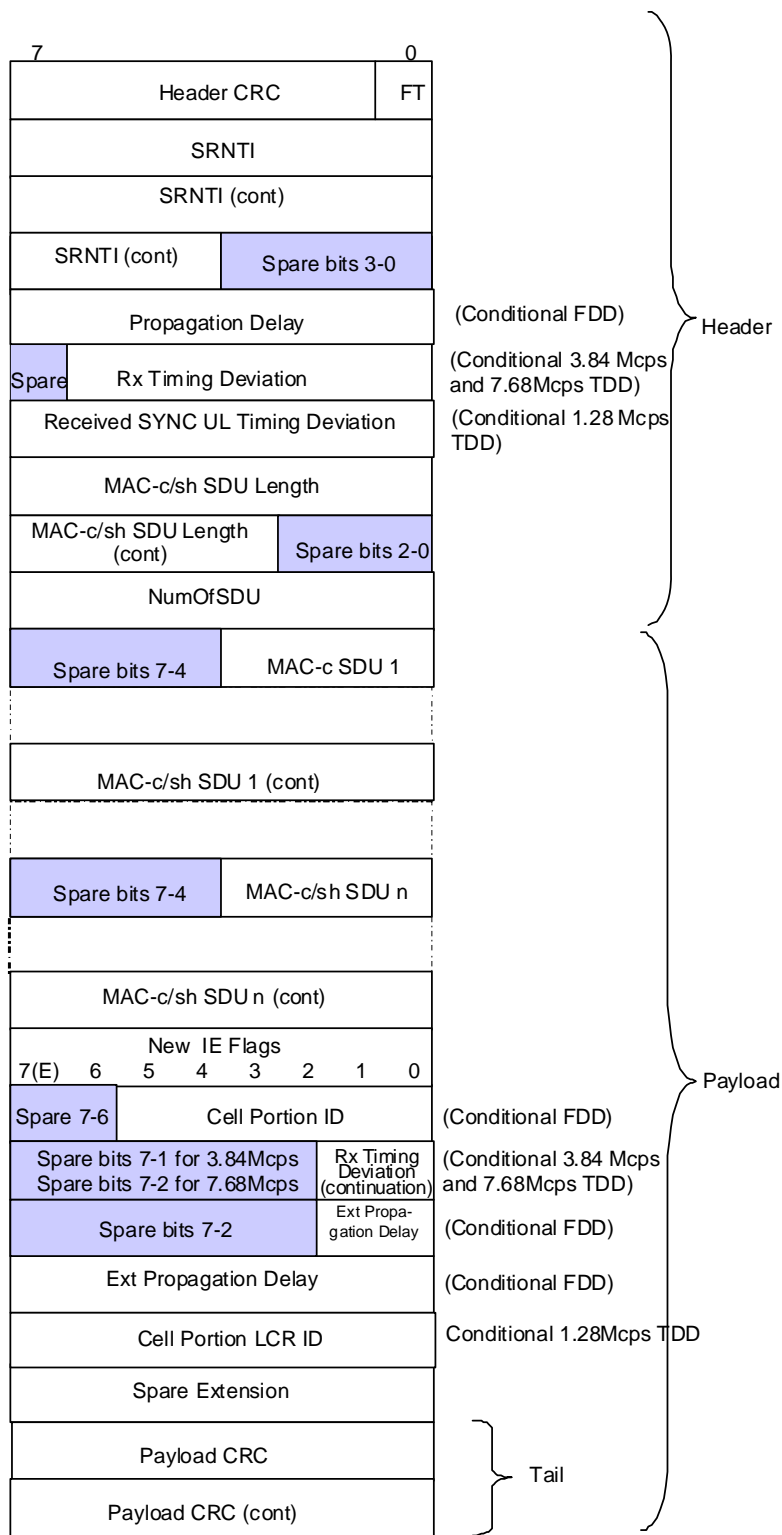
7 0

Header CRC FT

SRNTI

SRNTI (cont)

SRNTI (cont) Spare bits 3-0

Propagation Delay (Conditional FDD)

Spare Rx Timing Deviation (Conditional 3.84 Mcps and 7.68Mcps TDD)

Received SYNC UL Timing Deviation (Conditional 1.28 Mcps TDD)

MAC-c/sh SDU Length

MAC-c/sh SDU Length (cont) Spare bits 2-0

NumOfSDU

Header

Spare bits 7-4 MAC-c SDU 1

MAC-c/sh SDU 1 (cont)

Spare bits 7-4 MAC-c/sh SDU n

MAC-c/sh SDU n (cont)

New IE Flags
7(E) 6 5 4 3 2 1 0

Spare 7-6 Cell Portion ID (Conditional FDD)

Spare bits 7-1 for 3.84Mcps Spare bits 7-2 for 7.68Mcps Rx Timing Deviation (continuation) (Conditional 3.84 Mcps and 7.68Mcps TDD)

Spare bits 7-2 Ext Propagation Delay (Conditional FDD)

Ext Propagation Delay (Conditional FDD)

Cell Portion LCR ID Conditional 1.28Mcps TDD

Spare Extension

Payload

Payload CRC

Payload CRC (cont)

Tail